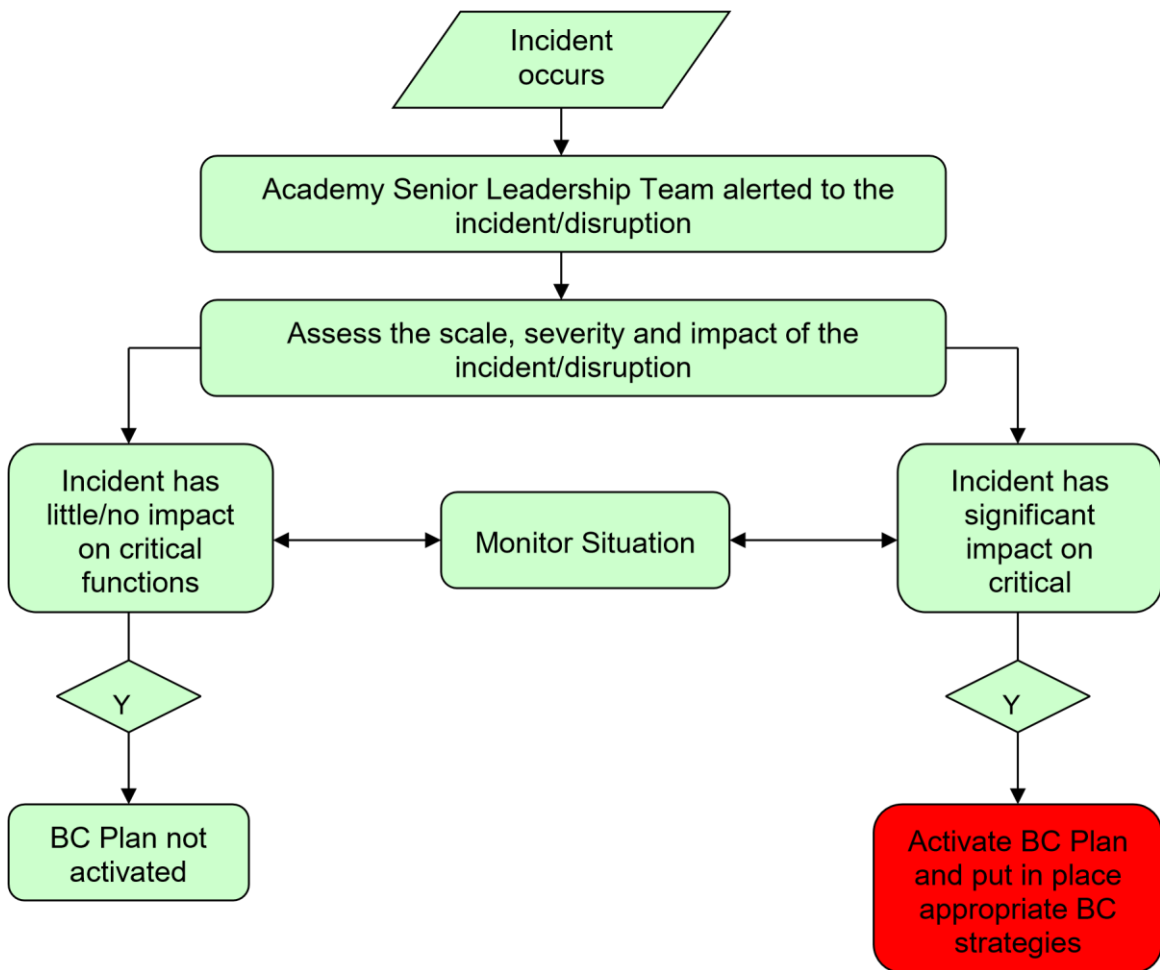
Incident occurs

Academy Senior Leadership Team alerted to the incident/disruption

Assess the scale, severity and impact of the incident/disruption

Incident has little/no impact on critical functions

Monitor Situation

Incident has significant impact on critical

Y

Y

BC Plan not activated

Activate BC Plan and put in place appropriate BC strategies